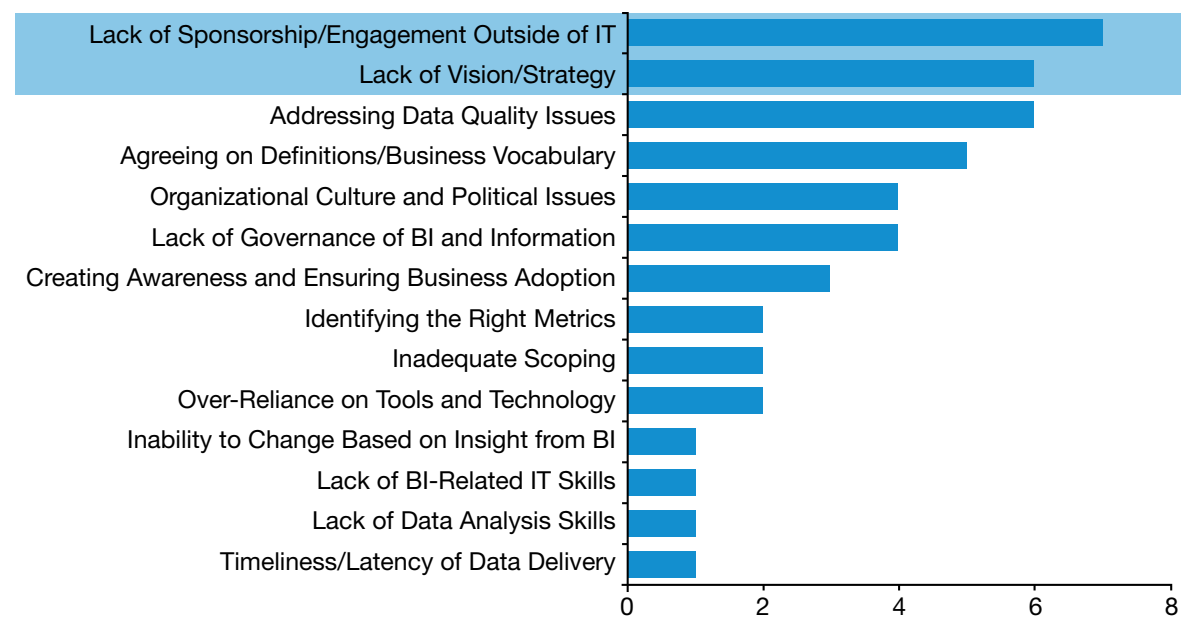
Lack of Sponsorship/Engagement Outside of IT
Lack of Vision/Strategy
Addressing Data Quality Issues
Agreeing on Definitions/Business Vocabulary
Organizational Culture and Political Issues
Lack of Governance of BI and Information
Creating Awareness and Ensuring Business Adoption
Identifying the Right Metrics
Inadequate Scoping
Over-Reliance on Tools and Technology
Inability to Change Based on Insight from BI
Lack of BI-Related IT Skills
Lack of Data Analysis Skills
Timeliness/Latency of Data Delivery

0
2
4
6
8